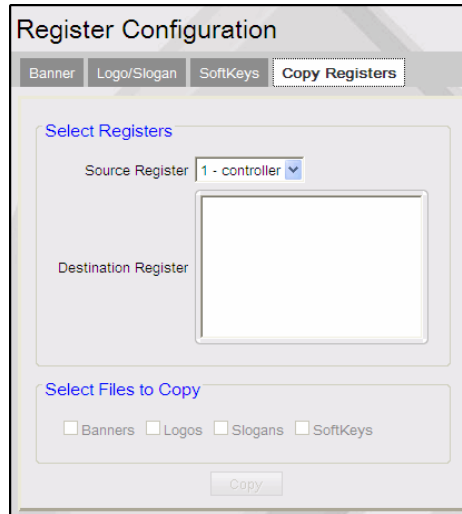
Register Configuration

Banner | Logo/Slogan | SoftKeys | Copy Registers

Select Registers

Source Register 1 - controller

Destination Register

Select Files to Copy

Banners Logos Slogans SoftKeys

Copy